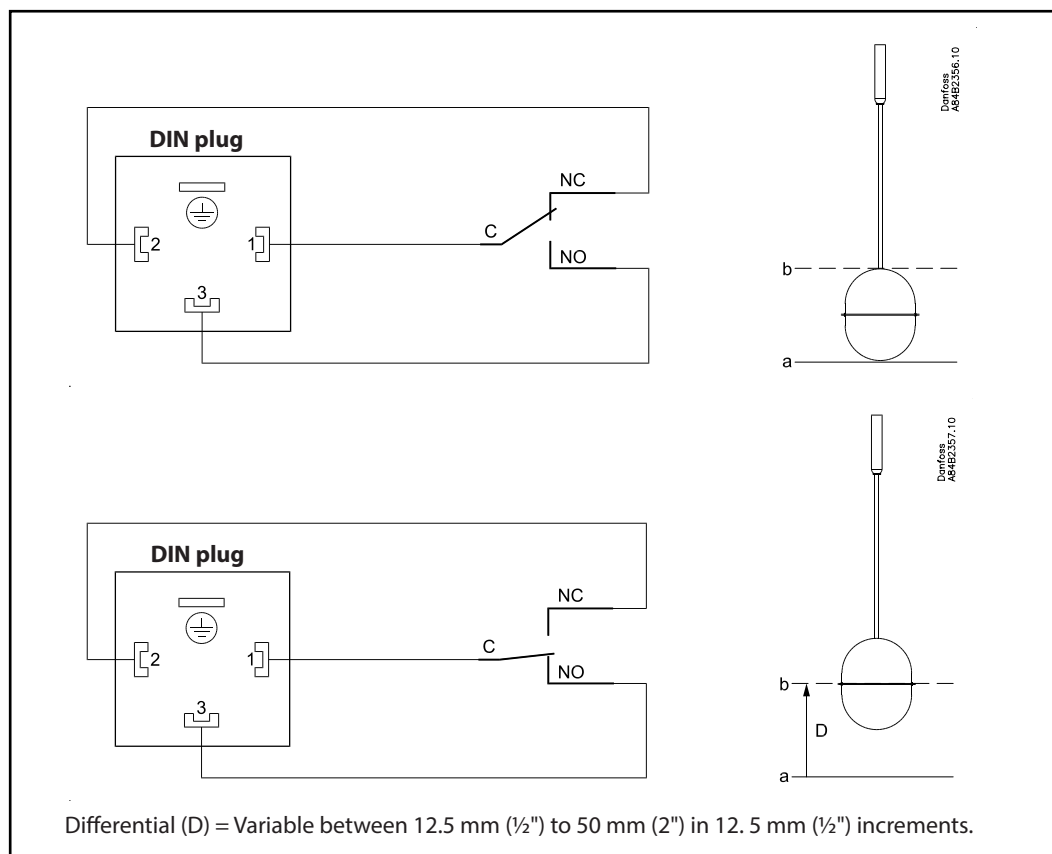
DIN plug

2

1

3

C

NC

NO

Danfoss A84B2356.10

b

a

DIN plug

2

1

3

C

NC

NO

Danfoss A84B2357.10

b

D

a

Differential (D) = Variable between 12.5 mm (½") to 50 mm (2") in 12. 5 mm (½") increments.